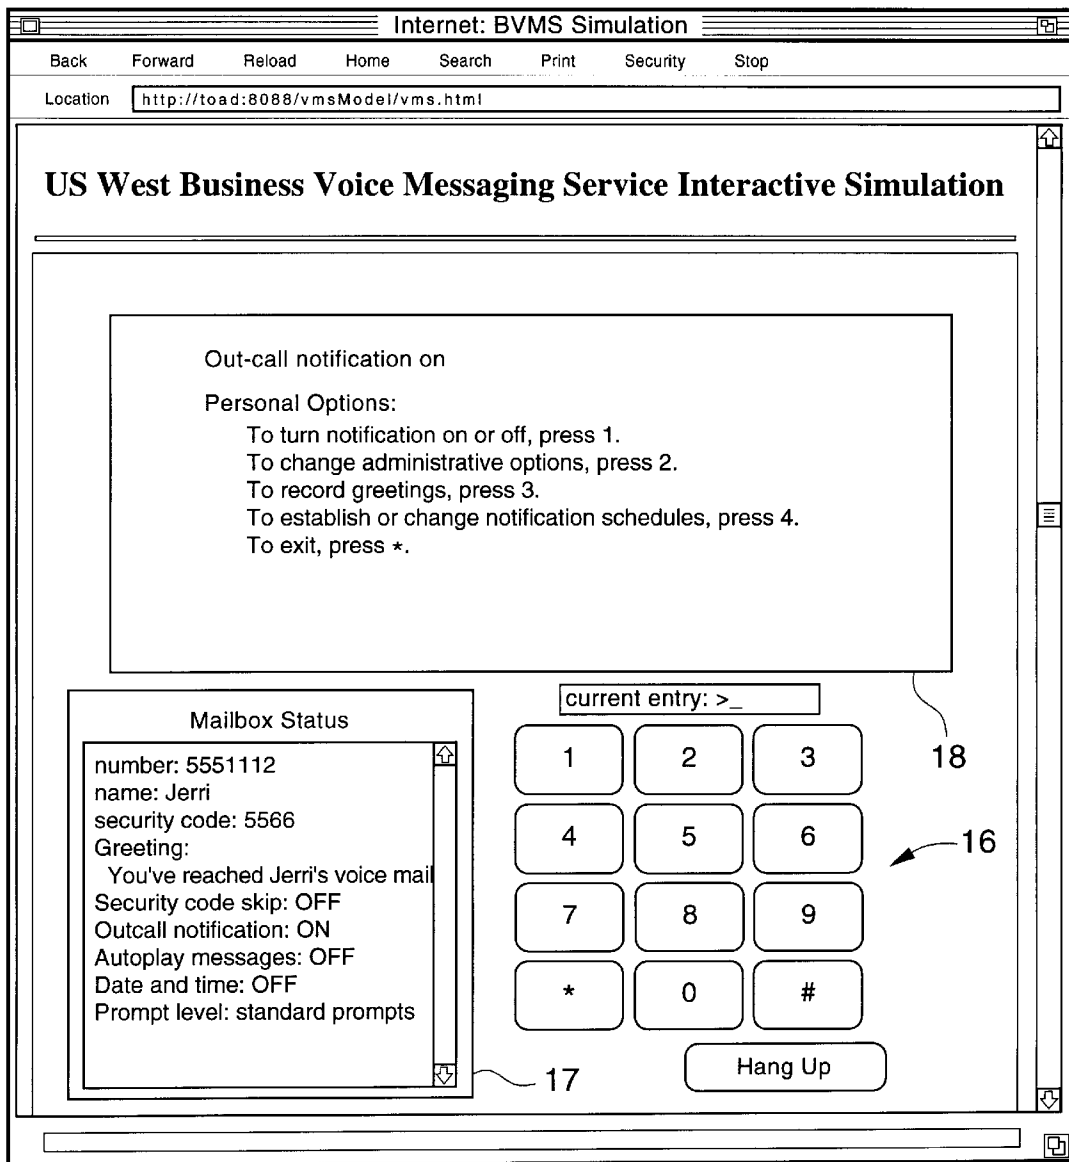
Internet: BVMS Simulation

Back Forward Reload Home Search Print Security Stop

Location http://toad:8088/vmsModel/vms.html

US West Business Voice Messaging Service Interactive Simulation

Out-call notification on

Personal Options:
To turn notification on or off, press 1.
To change administrative options, press 2.
To record greetings, press 3.
To establish or change notification schedules, press 4.
To exit, press *.

Mailbox Status

number: 5551112
name: Jerri
security code: 5566
Greeting:
You've reached Jerri's voice mail
Security code skip: OFF
Outcall notification: ON
Autoplay messages: OFF
Date and time: OFF
Prompt level: standard prompts

current entry: >_

| 1 | 2 | 3 |
|---|---|---|
| 4 | 5 | 6 |
| 7 | 8 | 9 |
| * | 0 | # |

Hang Up

18

16

17